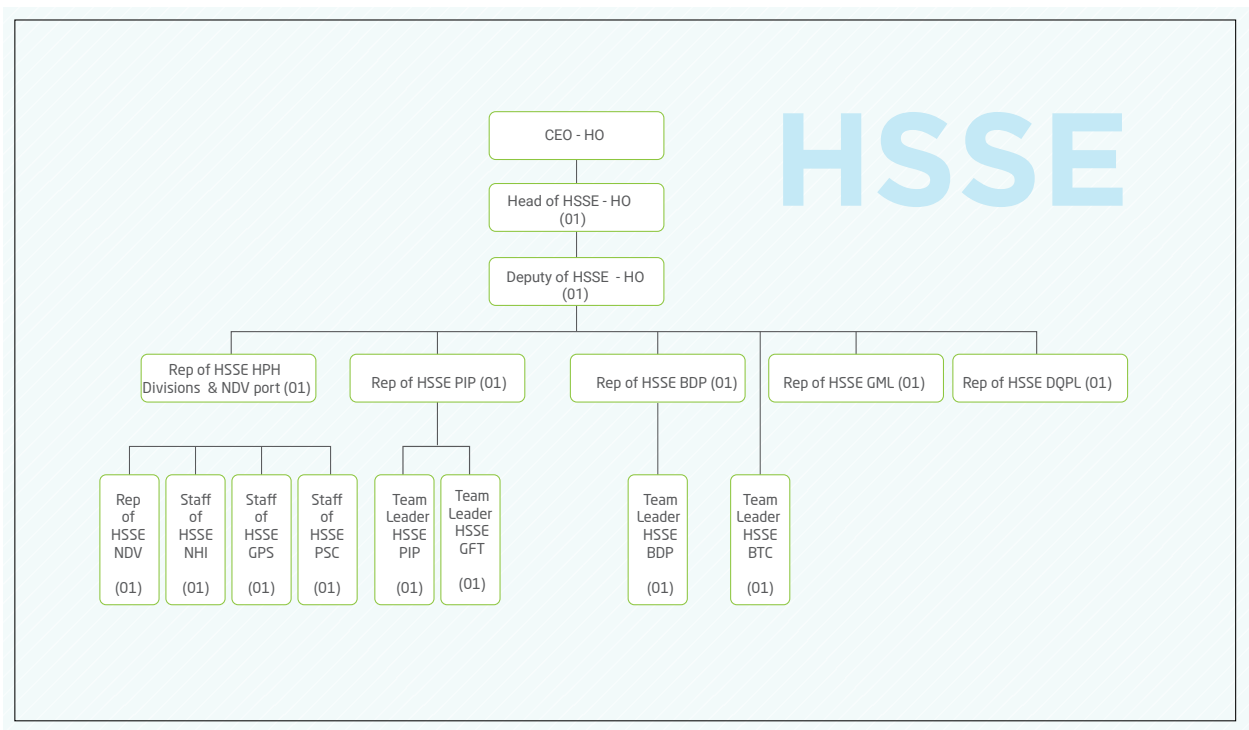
HSSE

CEO - HO

Head of HSSE - HO (01)

Deputy of HSSE - HO (01)

Rep of HSSE HPH Divisions & NDV port (01)

Rep of HSSE PIP (01)

Rep of HSSE BDP (01)

Rep of HSSE GML (01)

Rep of HSSE DQPL (01)

Rep of HSSE NDV (01)

Staff of HSSE NHI (01)

Staff of HSSE GPS (01)

Staff of HSSE PSC (01)

Team Leader HSSE PIP (01)

Team Leader HSSE GFT (01)

Team Leader HSSE BDP (01)

Team Leader HSSE BTC (01)